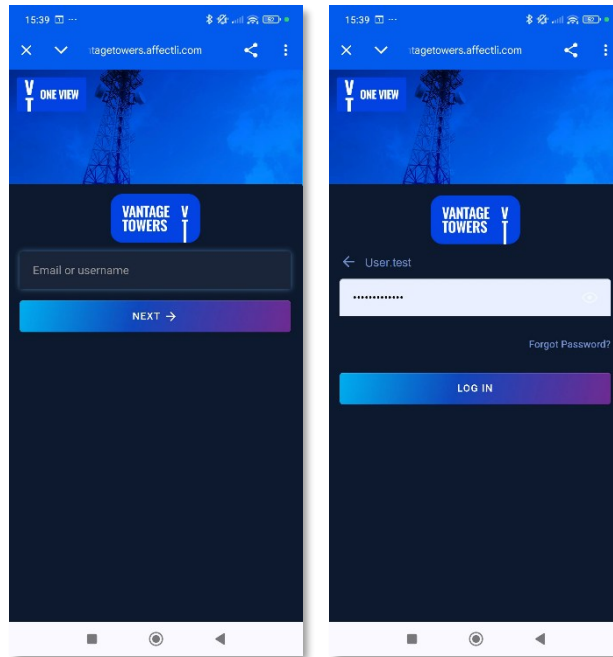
15:39

stagetowers.affectli.com

V T ONE VIEW

VANTAGE TOWERS V T

Email or username

NEXT →

15:39

stagetowers.affectli.com

V T ONE VIEW

VANTAGE TOWERS V T

← User.test

••••••••••••••

Forgot Password?

LOG IN